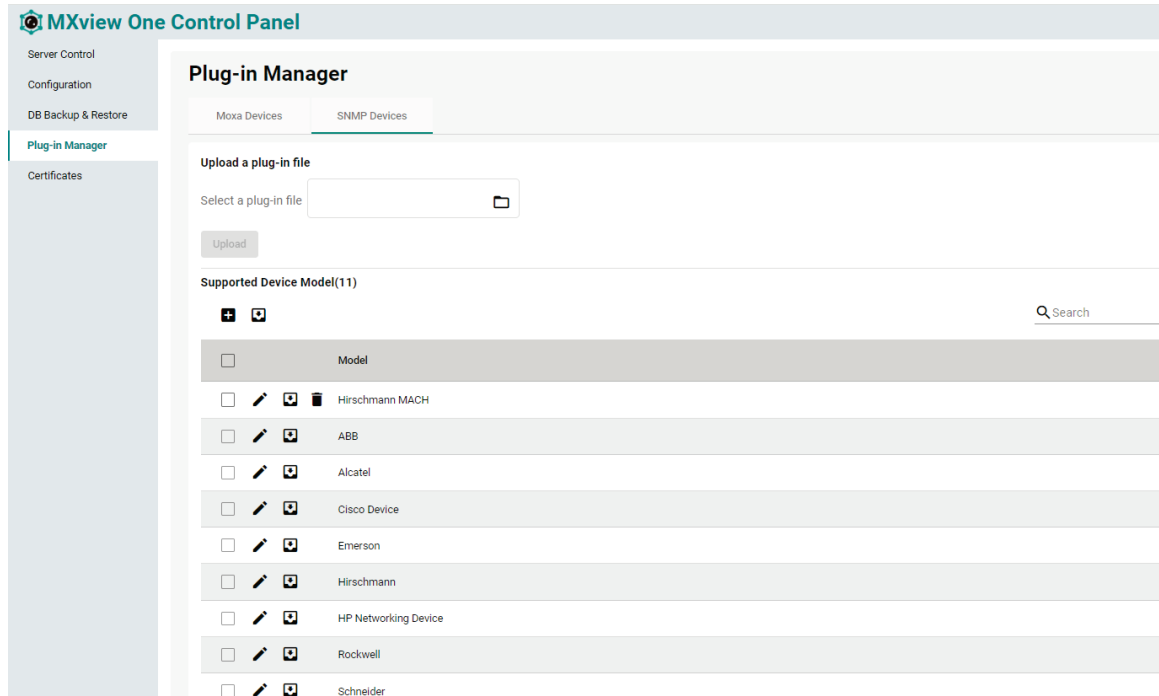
MXview One Control Panel

Server Control
Configuration
DB Backup & Restore
Plug-in Manager
Certificates

Plug-in Manager

Moxa Devices
SNMP Devices

Upload a plug-in file

Select a plug-in file

Upload

Supported Device Model(11)

Search

| | Model |
|---|---|
| | Hirschmann MACH |
| | ABB |
| | Alcatel |
| | Cisco Device |
| | Emerson |
| | Hirschmann |
| | HP Networking Device |
| | Rockwell |
| | Schneider |